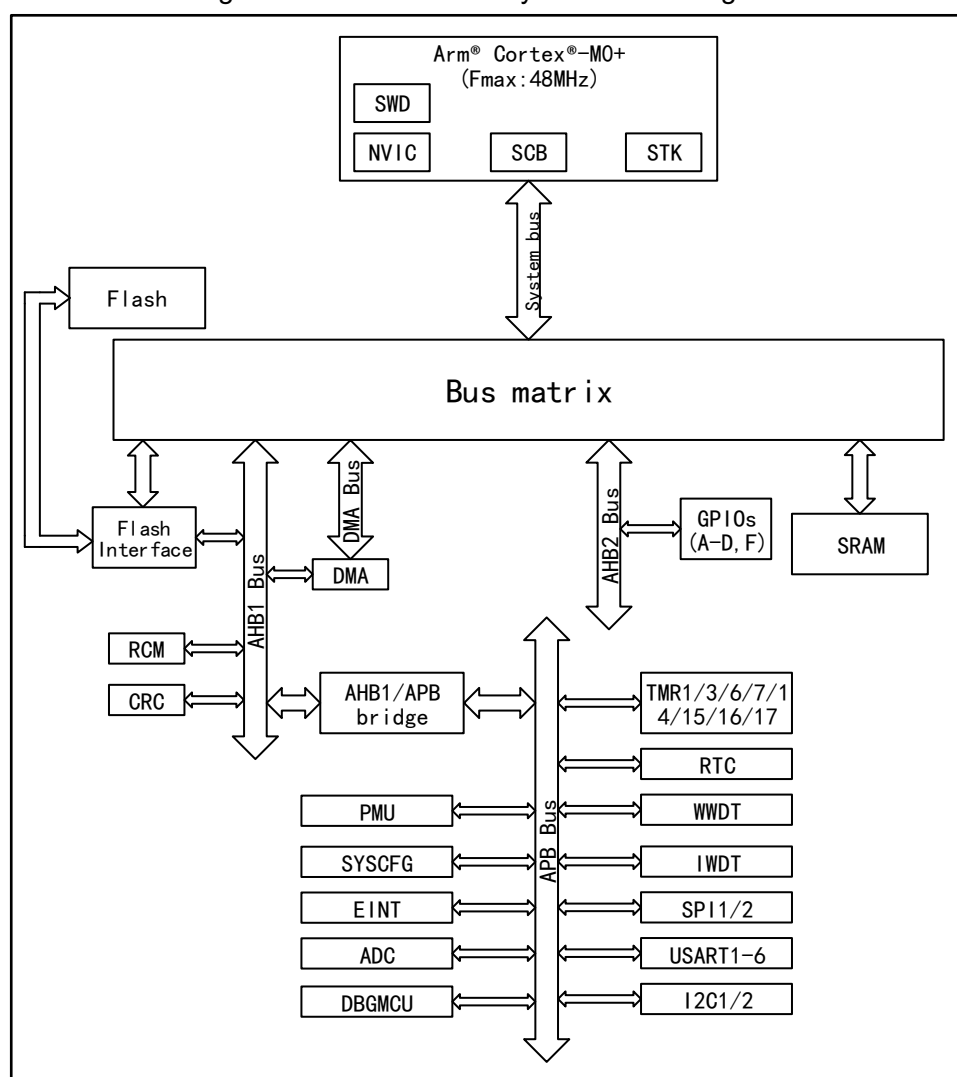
Arm® Cortex®-M0+
(Fmax:48MHz)

SWD

NVIC

SCB

STK

System bus

Flash

Bus matrix

Flash Interface

AHB1 Bus

DMA Bus

DMA

AHB2 Bus

GPIOs (A-D,F)

SRAM

RCM

CRC

AHB1/APB bridge

TMR1/3/6/7/14/15/16/17

RTC

PMU

WWDT

SYSCFG

APB Bus

IWDT

EINT

SPI1/2

ADC

USART1-6

DBGMCU

I2C1/2